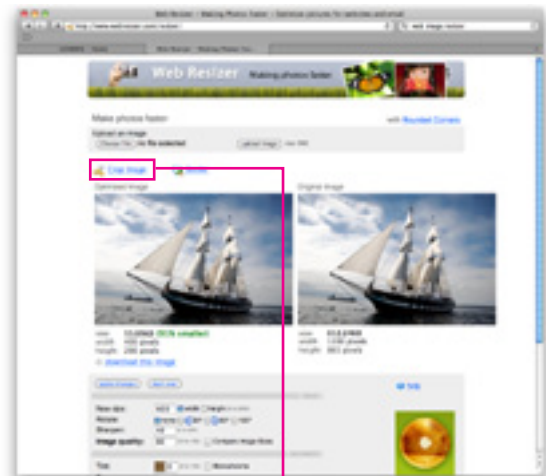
Web Resizer - Making Photos Faster - Optimize pictures for websites and email

http://www.webresizer.com/resizer/

web image resizer

Web Resizer Making photos faster

Make photos faster

with Rounded Corners

Upload an image

Choose File no file selected

Upload Image

Crop Image

Rotate

Optimized image

Original image

size: 13.05KB (93% smaller)
width: 400 pixels
height: 280 pixels

download this image

size: 313.2 KB
width: 1,536 pixels
height: 1,024 pixels

Apply changes

Start over

Help

New size:

Rotate:

Sharpen:

Image quality:

Compare image sizes

Tint:

Monochrome